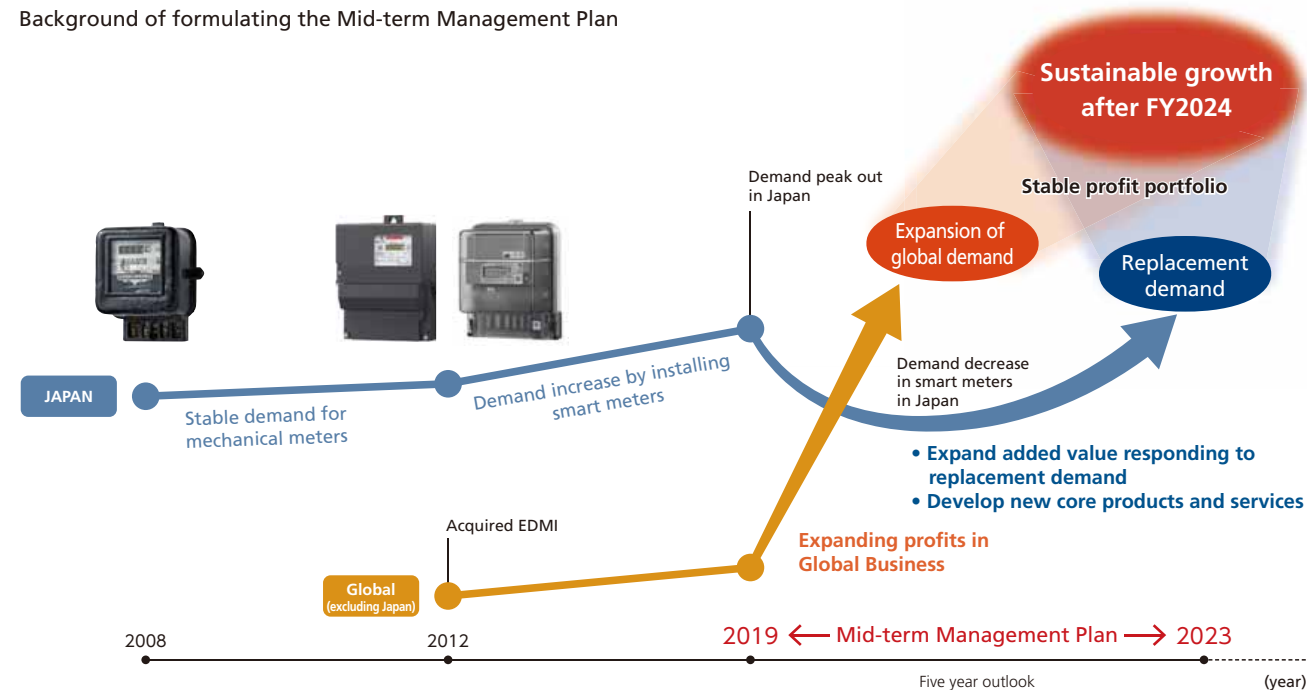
Background of formulating the Mid-term Management Plan

Sustainable growth after FY2024

Stable profit portfolio

Demand peak out in Japan

Expansion of global demand

Replacement demand

JAPAN

Stable demand for mechanical meters

Demand increase by installing smart meters

Demand decrease in smart meters in Japan

• Expand added value responding to replacement demand
• Develop new core products and services

Acquired EDMI

Expanding profits in Global Business

Global (excluding Japan)

2008

2012

2019 ⟵ Mid-term Management Plan ⟶ 2023

Five year outlook

(year)